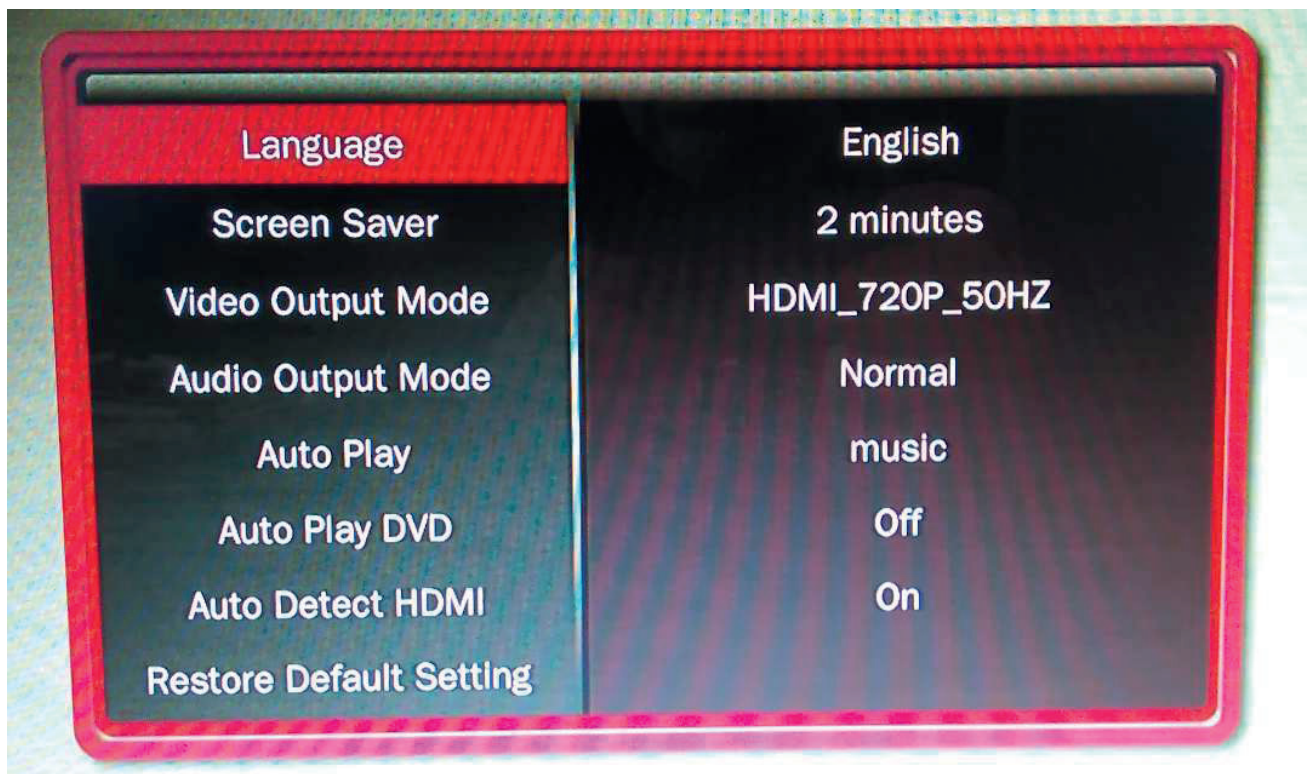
| | |
|---|---|
| Language | English |
| Screen Saver | 2 minutes |
| Video Output Mode | HDMI_720P_50HZ |
| Audio Output Mode | Normal |
| Auto Play | music |
| Auto Play DVD | Off |
| Auto Detect HDMI | On |
| Restore Default Setting | |